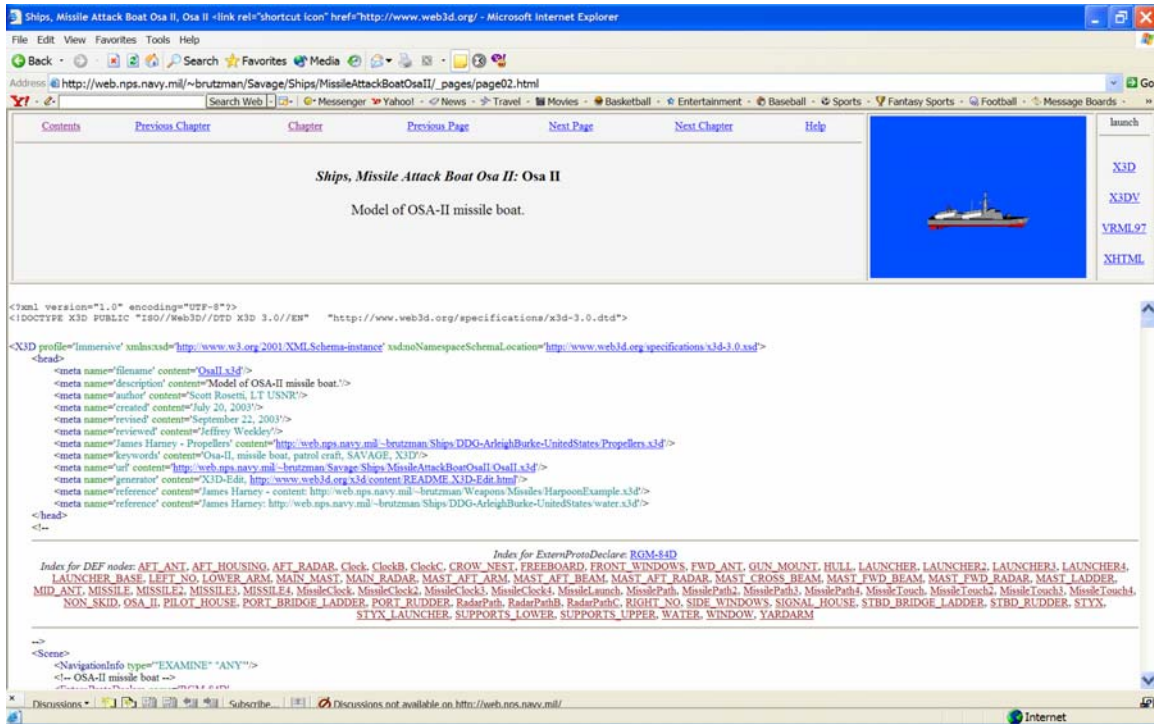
Ships, Missile Attack Boat Osa II, Osa II <link rel="shortcut icon" href="http://www.web3d.org/ - Microsoft Internet Explorer

File Edit View Favorites Tools Help

Back Search Favorites Media

Address http://web.nps.navy.mil/~brutzman/Savage/Ships/MissileAttackBoatOsaII/_pages/page02.html Go

Search Web Messenger Yahoo! News Travel Movies Basketball Entertainment Baseball Sports Fantasy Sports Football Message Boards

Contents Previous Chapter Chapter Previous Page Next Page Next Chapter Help

launch

*Ships, Missile Attack Boat Osa II:* Osa II

Model of OSA-II missile boat.

X3D
X3DV
VRML97
XHTML

<?xml version="1.0" encoding="UTF-8"?>
<!DOCTYPE X3D PUBLIC "ISO//Web3D//DTD X3D 3.0//EN" "http://www.web3d.org/specifications/x3d-3.0.dtd">

<X3D profile='Immersive' xmlns:xsd='http://www.w3.org/2001/XMLSchema-instance' xsd:noNamespaceSchemaLocation='http://www.web3d.org/specifications/x3d-3.0.xsd'>
<head>
<meta name='filename' content='OsaII.x3d'/>
<meta name='description' content='Model of OSA-II missile boat.'/>
<meta name='author' content='Scott Rosetti, LT USNR'/>
<meta name='created' content='July 20, 2003'/>
<meta name='revised' content='September 22, 2003'/>
<meta name='reviewed' content='Jeffrey Weekley'/>
<meta name='James Harney - Propellers' content='http://web.nps.navy.mil/~brutzman/Ships/DDG-ArleighBurke-UnitedStates/Propellers.x3d'/>
<meta name='keywords' content='Osa-II, missile boat, patrol craft, SAVAGE, X3D'/>
<meta name='url' content='http://web.nps.navy.mil/~brutzman/Savage/Ships/MissileAttackBoatOsaII/OsaII.x3d'/>
<meta name='generator' content='X3D-Edit, http://www.web3d.org/x3d/content/README.X3D-Edit.html'/>
<meta name='reference' content='James Harney - content: http://web.nps.navy.mil/~brutzman/Weapons/Missiles/HarpoonExample.x3d'/>
<meta name='reference' content='James Harney: http://web.nps.navy.mil/~brutzman/Ships/DDG-ArleighBurke-UnitedStates/water.x3d'/>
</head>
<!--

*Index for ExternProtoDeclare:* RGM-84D
*Index for DEF nodes:* AFT_ANT, AFT_HOUSING, AFT_RADAR, Clock, ClockB, ClockC, CROW_NEST, FREEBOARD, FRONT_WINDOWS, FWD_ANT, GUN_MOUNT, HULL, LAUNCHER, LAUNCHER2, LAUNCHER3, LAUNCHER4, LAUNCHER_BASE, LEFT_NO, LOWER_ARM, MAIN_MAST, MAIN_RADAR, MAST_AFT_ARM, MAST_AFT_BEAM, MAST_AFT_RADAR, MAST_CROSS_BEAM, MAST_FWD_BEAM, MAST_FWD_RADAR, MAST_LADDER, MID_ANT, MISSILE, MISSILE2, MISSILE3, MISSILE4, MissileClock, MissileClock2, MissileClock3, MissileClock4, MissileLaunch, MissilePath, MissilePath2, MissilePath3, MissilePath4, MissileTouch, MissileTouch2, MissileTouch3, MissileTouch4, NON_SKID, OSA_II, PILOT_HOUSE, PORT_BRIDGE_LADDER, PORT_RUDDER, RadarPath, RadarPathB, RadarPathC, RIGHT_NO, SIDE_WINDOWS, SIGNAL_HOUSE, STBD_BRIDGE_LADDER, STBD_RUDDER, STYX, STYX_LAUNCHER, SUPPORTS_LOWER, SUPPORTS_UPPER, WATER, WINDOW, YARDARM

-->
<Scene>
<NavigationInfo type='"EXAMINE" "ANY"'/>
<!-- OSA-II missile boat -->
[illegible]

Discussions Subscribe... Discussions not available on http://web.nps.navy.mil/

Internet